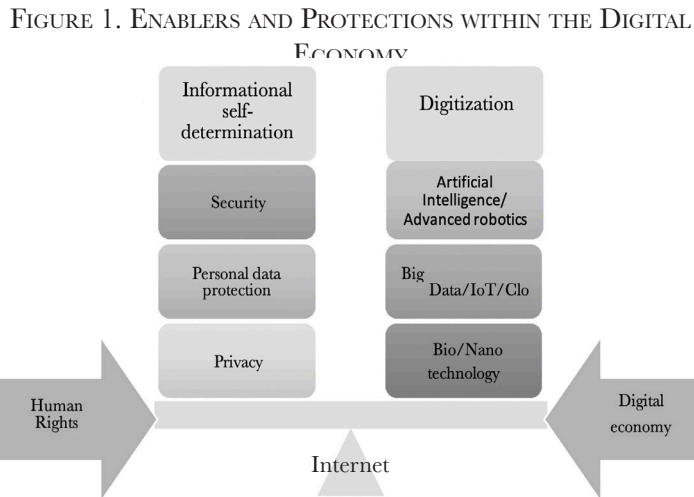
FIGURE 1. ENABLERS AND PROTECTIONS WITHIN THE DIGITAL ECONOMY

Informational self-determination

Security

Personal data protection

Privacy

Digitization

Artificial Intelligence/ Advanced robotics

Big Data/IoT/Clo

Bio/Nano technology

Human Rights

Digital economy

Internet